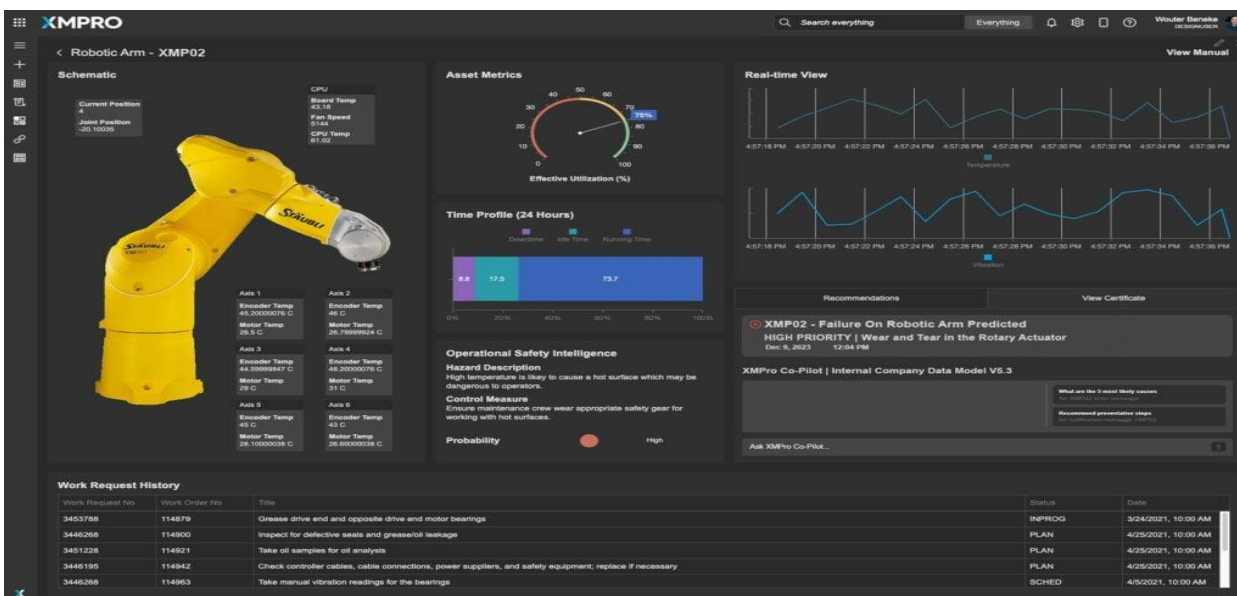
XMPRO

Search everything | Everything

Wouter Beneke
DESIGNUSER

< Robotic Arm - XMP02

View Manual

Schematic

Current Position
4
Joint Position
-20.10035

CPU
Board Temp
43.18
Fan Speed
5144
CPU Temp
61.02

STÄUBLI

Axis 1
Encoder Temp
45.20000076 C
Motor Temp
26.5 C

Axis 2
Encoder Temp
46 C
Motor Temp
26.79999924 C

Axis 3
Encoder Temp
44.59999847 C
Motor Temp
29 C

Axis 4
Encoder Temp
46.20000076 C
Motor Temp
31 C

Axis 5
Encoder Temp
45 C
Motor Temp
28.10000038 C

Axis 6
Encoder Temp
43 C
Motor Temp
28.60000038 C

Asset Metrics

0 10 20 30 40 50 60 70 75% 80 90 100

Effective Utilization (%)

Time Profile (24 Hours)

Downtime Idle Time Running Time

8.8 17.5 73.7

0% 20% 40% 60% 80% 100%

Operational Safety Intelligence

Hazard Description
High temperature is likely to cause a hot surface which may be dangerous to operators.

Control Measure
Ensure maintenance crew wear appropriate safety gear for working with hot surfaces.

Probability High

Real-time View

4:57:18 PM 4:57:20 PM 4:57:22 PM 4:57:24 PM 4:57:26 PM 4:57:28 PM 4:57:30 PM 4:57:32 PM 4:57:34 PM 4:57:36 PM

Temperature

4:57:18 PM 4:57:20 PM 4:57:22 PM 4:57:24 PM 4:57:26 PM 4:57:28 PM 4:57:30 PM 4:57:32 PM 4:57:34 PM 4:57:36 PM

Vibration

Recommendations | View Certificate

XMP02 - Failure On Robotic Arm Predicted
HIGH PRIORITY | Wear and Tear in the Rotary Actuator
Dec 9, 2023 12:04 PM

XMPro Co-Pilot | Internal Company Data Model V5.3

What are the 3 most likely causes
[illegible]

Recommend preventative steps
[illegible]

Ask XMPro Co-Pilot...

Work Request History

| Work Request No | Work Order No | Title | Status | Date |
|---|---|---|---|---|
| 3453788 | 114879 | Grease drive end and opposite drive end motor bearings | INPROG | 3/24/2021, 10:00 AM |
| 3446268 | 114900 | Inspect for defective seals and grease/oil leakage | PLAN | 4/25/2021, 10:00 AM |
| 3451228 | 114921 | Take oil samples for oil analysis | PLAN | 4/25/2021, 10:00 AM |
| 3446195 | 114942 | Check controller cables, cable connections, power suppliers, and safety equipment; replace if necessary | PLAN | 4/25/2021, 10:00 AM |
| 3446268 | 114963 | Take manual vibration readings for the bearings | SCHED | 4/5/2021, 10:00 AM |